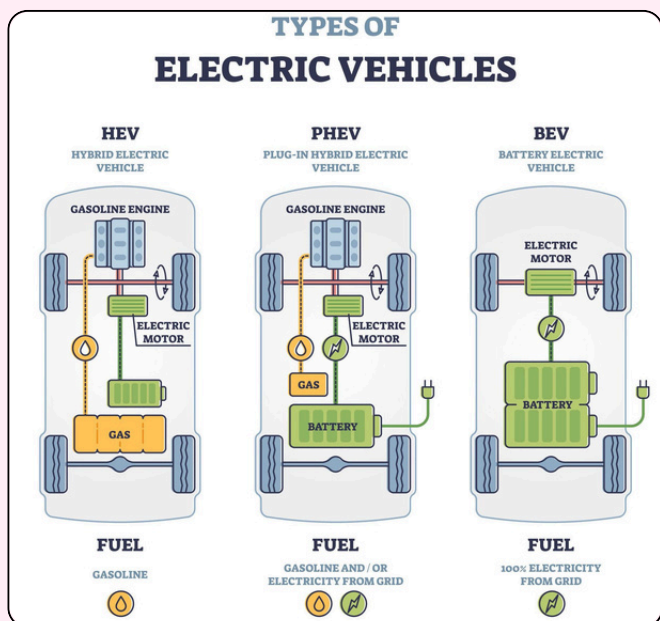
TYPES OF
ELECTRIC VEHICLES

HEV
HYBRID ELECTRIC VEHICLE

GASOLINE ENGINE
ELECTRIC MOTOR
GAS

FUEL
GASOLINE

PHEV
PLUG-IN HYBRID ELECTRIC VEHICLE

GASOLINE ENGINE
ELECTRIC MOTOR
GAS
BATTERY

FUEL
GASOLINE AND / OR ELECTRICITY FROM GRID

BEV
BATTERY ELECTRIC VEHICLE

ELECTRIC MOTOR
BATTERY

FUEL
100% ELECTRICITY FROM GRID